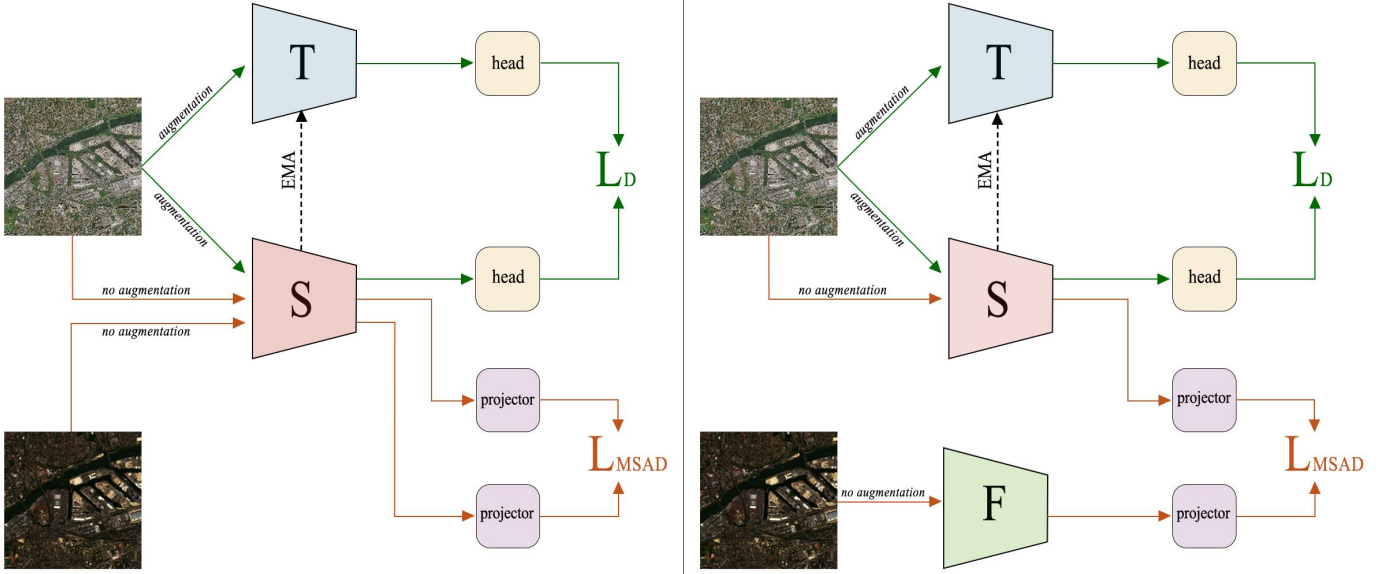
augmentation
augmentation
T
EMA
head
$L_D$
S
head
no augmentation
no augmentation
projector
$L_{MSAD}$
projector

augmentation
augmentation
T
EMA
head
$L_D$
S
head
no augmentation
projector
$L_{MSAD}$
no augmentation
F
projector